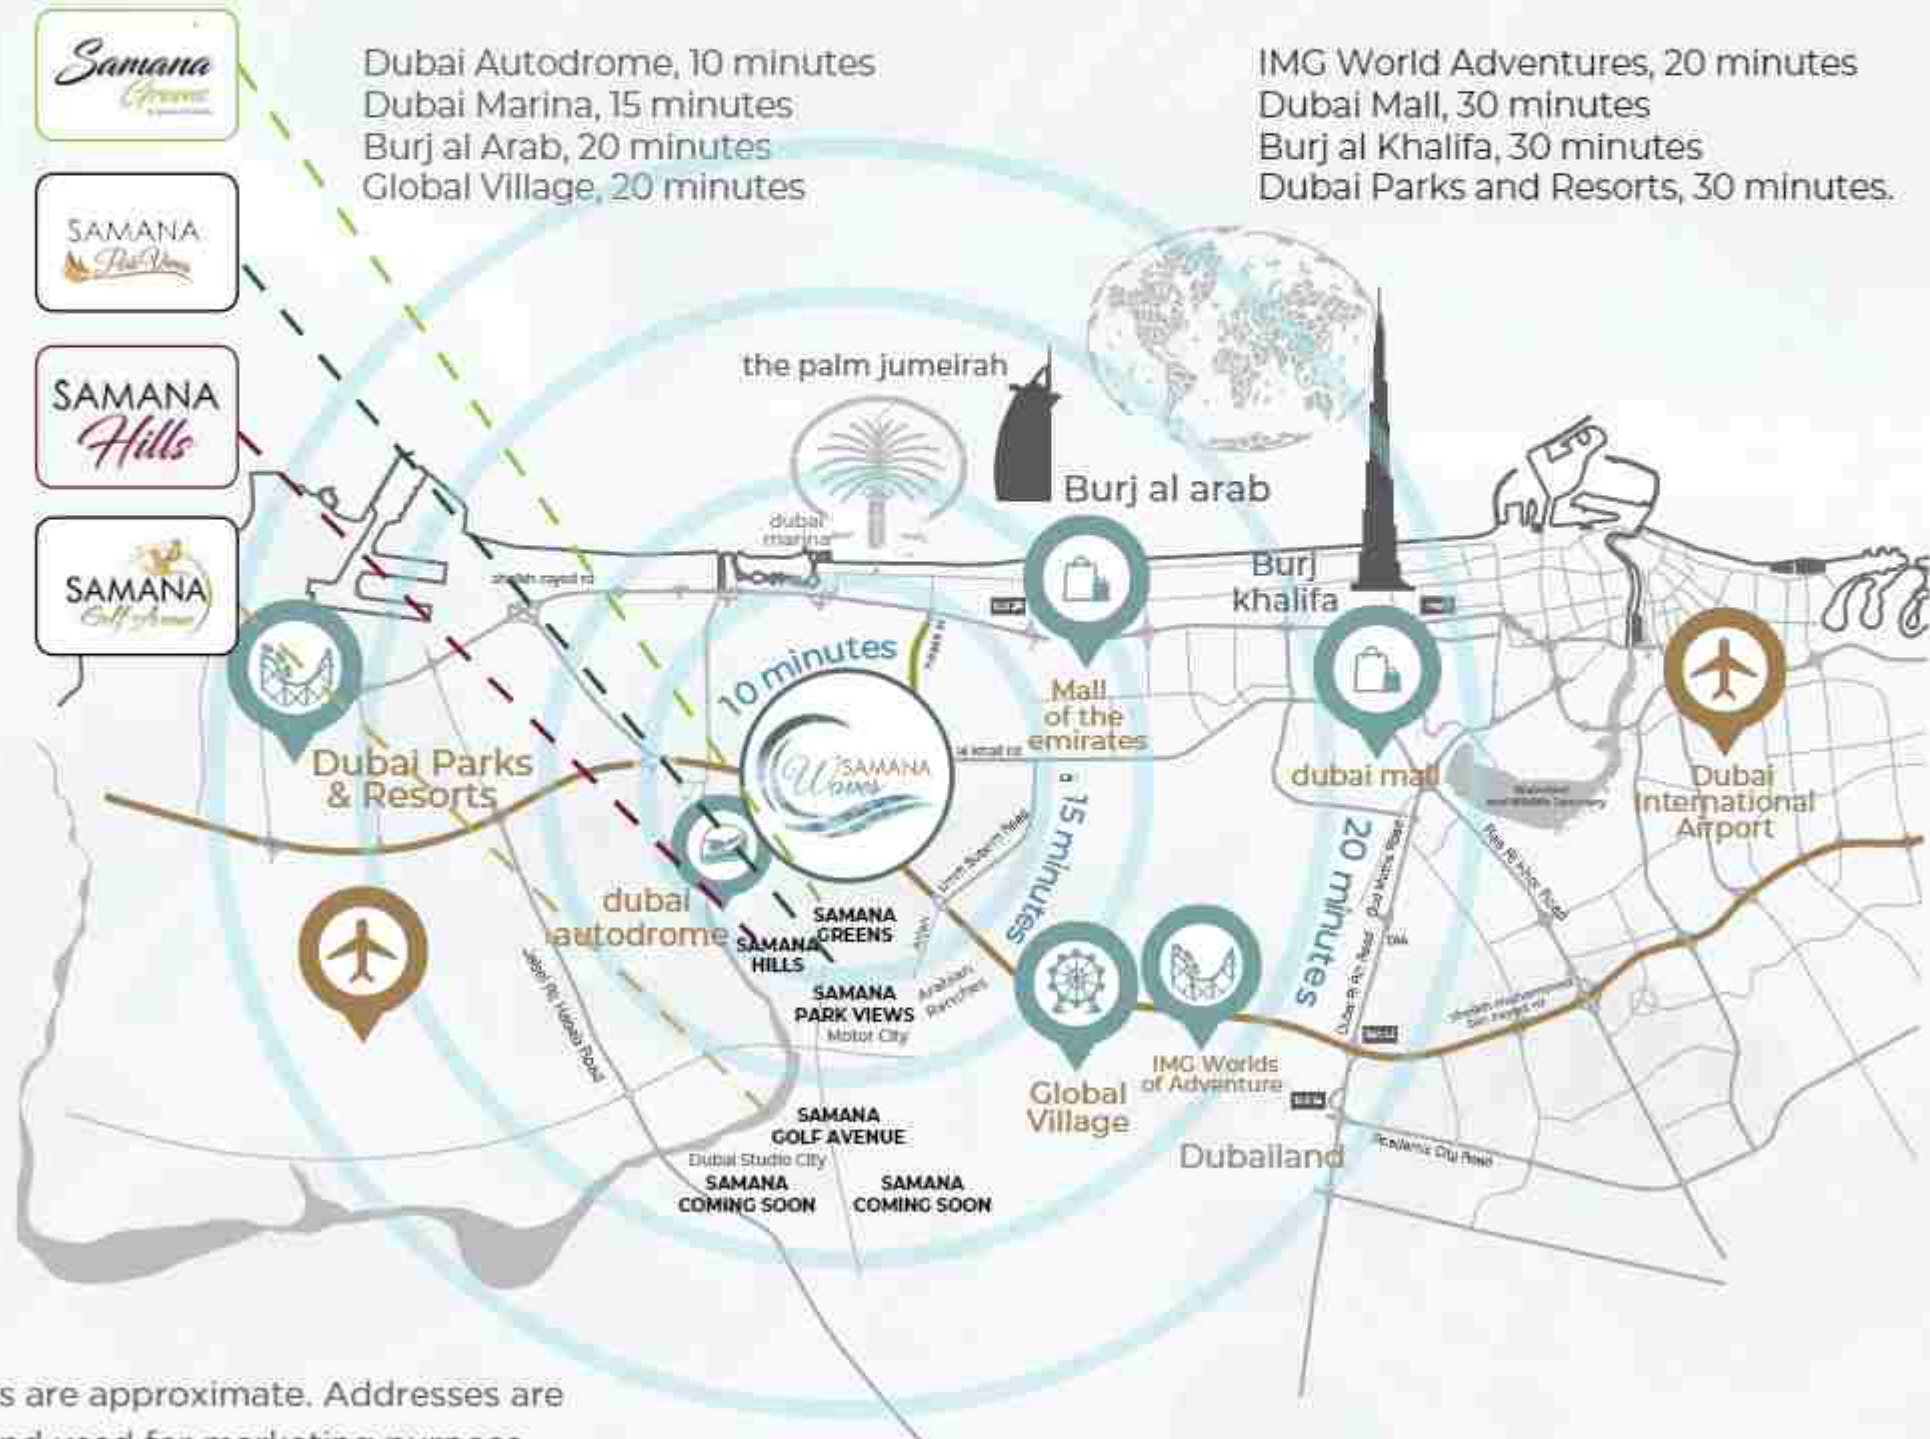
Samana Greens

SAMANA Park Views

SAMANA Hills

SAMANA Golf Avenue

Dubai Autodrome, 10 minutes
Dubai Marina, 15 minutes
Burj al Arab, 20 minutes
Global Village, 20 minutes

IMG World Adventures, 20 minutes
Dubai Mall, 30 minutes
Burj al Khalifa, 30 minutes
Dubai Parks and Resorts, 30 minutes.

the palm jumeirah

dubai marina

Burj al arab

Burj khalifa

sheikh zayed rd

10 minutes

15 minutes

20 minutes

SAMANA Waves

Mall of the emirates

dubai mall

Dubai International Airport

Dubai Parks & Resorts

dubai autodrome

SAMANA GREENS

SAMANA HILLS

SAMANA PARK VIEWS

Motor City

Arabian Ranches

Global Village

IMG Worlds of Adventure

Dubailand

SAMANA GOLF AVENUE

Dubai Studio City

SAMANA COMING SOON

SAMANA COMING SOON

Umm Suqeim Road

Jebel Ali Lehbab Road

Dubai Al Ain Road

Ras Al Khor Road

Academic City Road

Sheikh Mohammed Bin Zayed rd

s are approximate. Addresses are
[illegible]